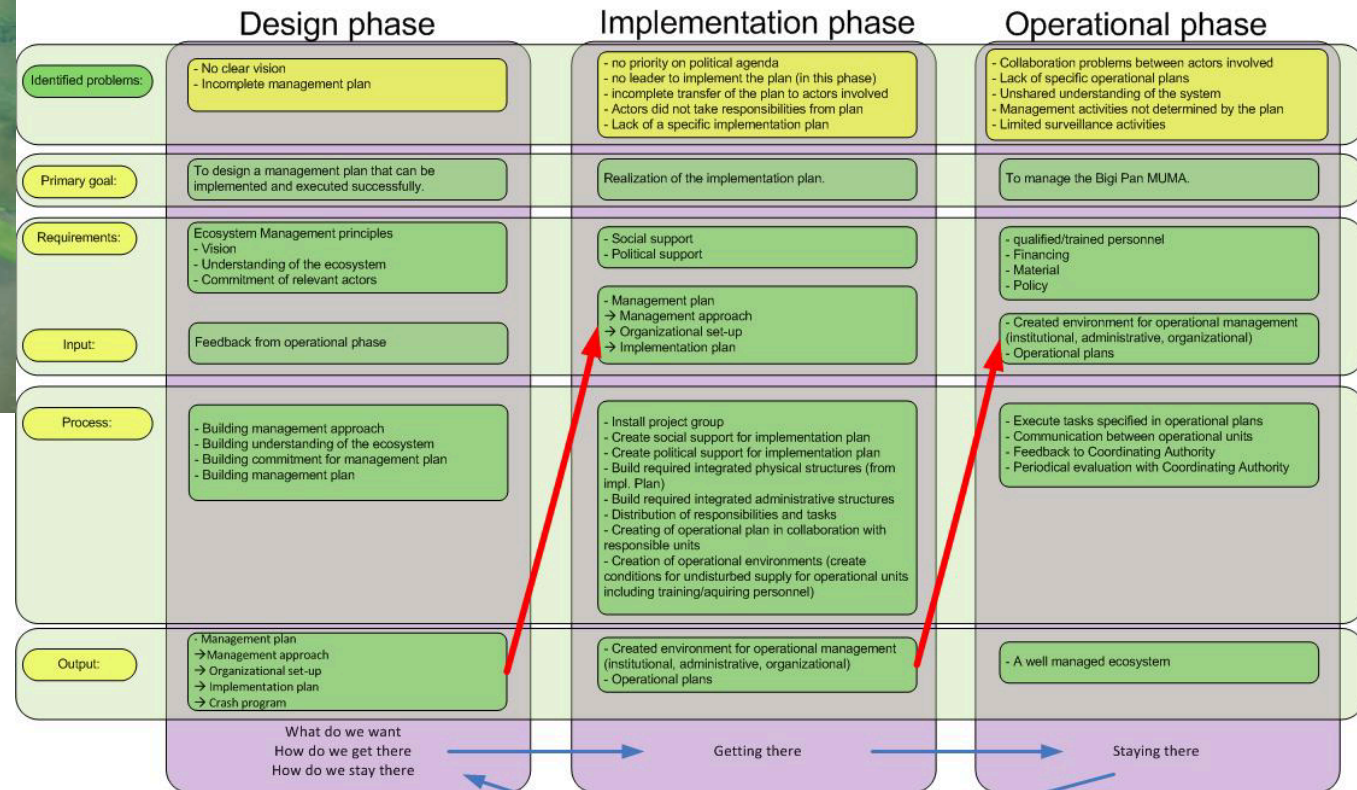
Design phase

Implementation phase

Operational phase

Identified problems:

- No clear vision
- Incomplete management plan

- no priority on political agenda
- no leader to implement the plan (in this phase)
- incomplete transfer of the plan to actors involved
- Actors did not take responsibilities from plan
- Lack of a specific implementation plan

- Collaboration problems between actors involved
- Lack of specific operational plans
- Unshared understanding of the system
- Management activities not determined by the plan
- Limited surveillance activities

Primary goal:

To design a management plan that can be implemented and executed successfully.

Realization of the implementation plan.

To manage the Bigi Pan MUMA.

Requirements:

Ecosystem Management principles
- Vision
- Understanding of the ecosystem
- Commitment of relevant actors

- Social support
- Political support

- qualified/trained personnel
- Financing
- Material
- Policy

Input:

Feedback from operational phase

- Management plan
→ Management approach
→ Organizational set-up
→ Implementation plan

- Created environment for operational management (institutional, administrative, organizational)
- Operational plans

Process:

- Building management approach
- Building understanding of the ecosystem
- Building commitment for management plan
- Building management plan

- Install project group
- Create social support for implementation plan
- Create political support for implementation plan
- Build required integrated physical structures (from impl. Plan)
- Build required integrated administrative structures
- Distribution of responsibilities and tasks
- Creating of operational plan in collaboration with responsible units
- Creation of operational environments (create conditions for undisturbed supply for operational units including training/aquiring personnel)

- Execute tasks specified in operational plans
- Communication between operational units
- Feedback to Coordinating Authority
- Periodical evaluation with Coordinating Authority

Output:

- Management plan
→ Management approach
→ Organizational set-up
→ Implementation plan
→ Crash program

- Created environment for operational management (institutional, administrative, organizational)
- Operational plans

- A well managed ecosystem

What do we want
How do we get there
How do we stay there

Getting there

Staying there